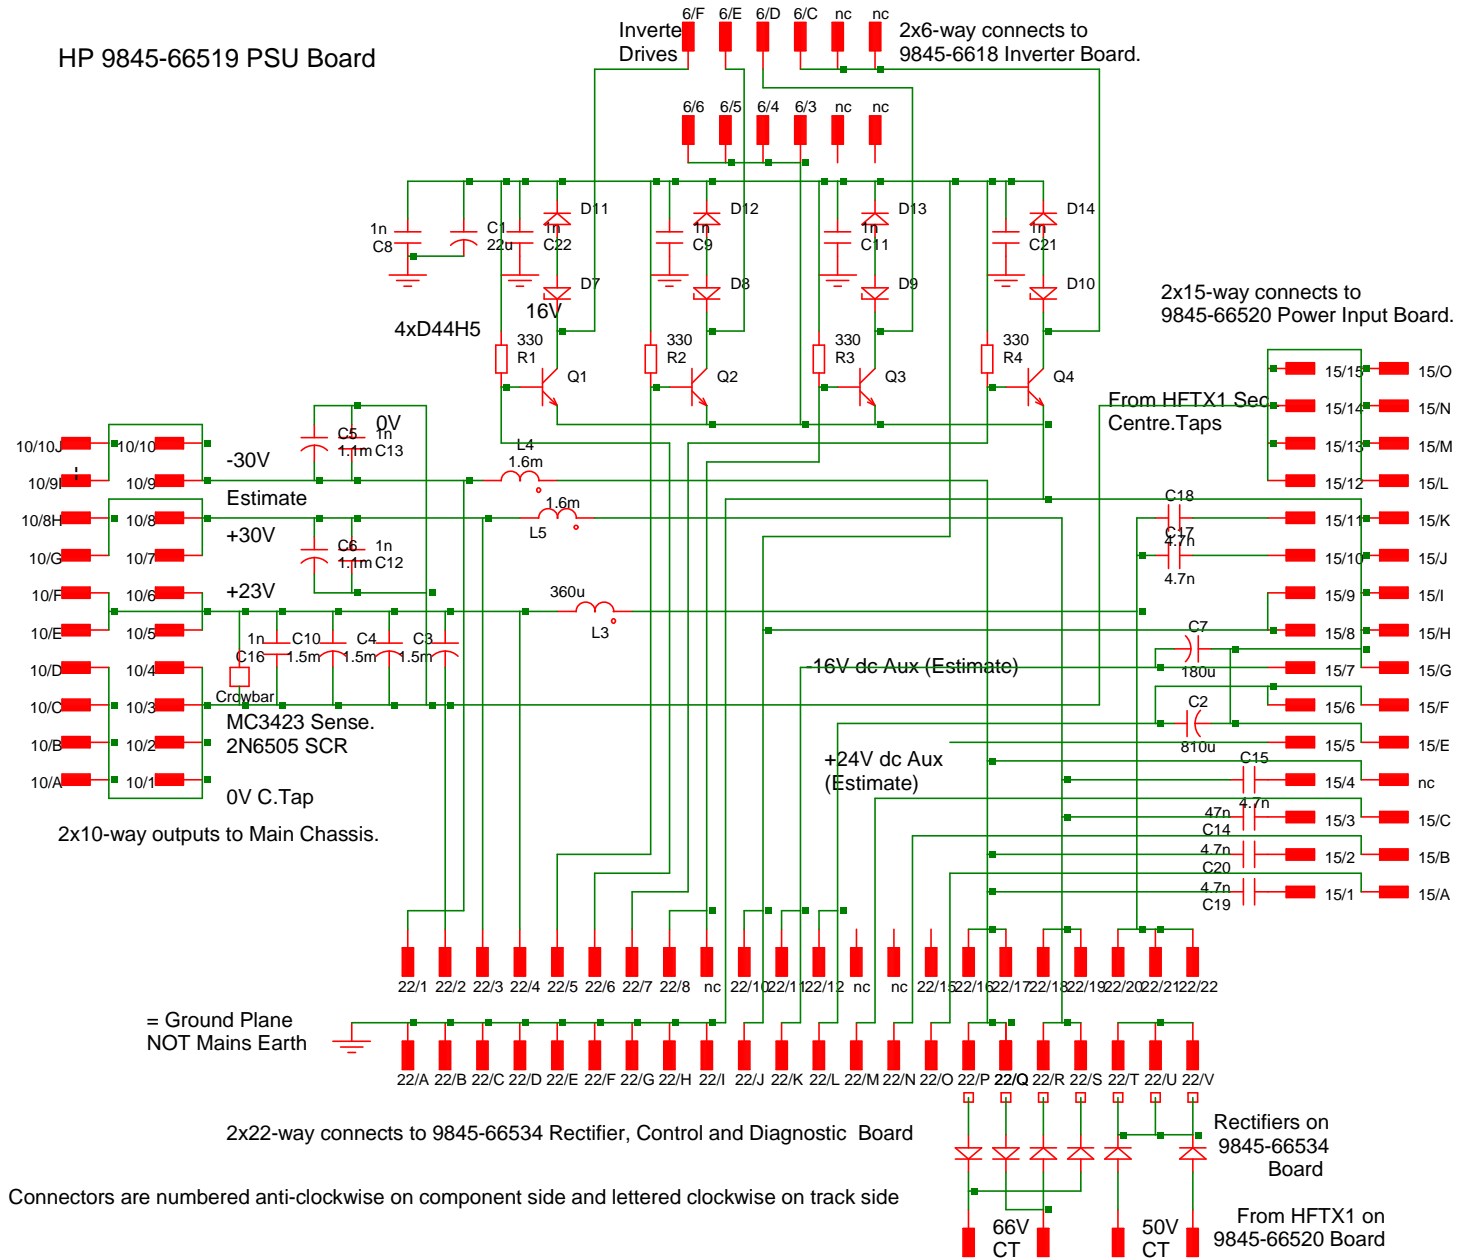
HP 9845-66519 PSU Board

Inverter Drives

6/F 6/E 6/D 6/C nc nc

2x6-way connects to 9845-6618 Inverter Board.

6/6 6/5 6/4 6/3 nc nc

1n C8

C1 22u

1n C22

D11

1n C9

D12

1n C11

D13

1n C21

D14

D7

D8

D9

D10

16V

4xD44H5

330 R1

Q1

330 R2

Q2

330 R3

Q3

330 R4

Q4

2x15-way connects to 9845-66520 Power Input Board.

From HFTX1 Sec Centre.Taps

15/15 15/O
15/14 15/N
15/13 15/M
15/12 15/L
15/11 15/K
15/10 15/J
15/9 15/I
15/8 15/H
15/7 15/G
15/6 15/F
15/5 15/E
15/4 nc
15/3 15/C
15/2 15/B
15/1 15/A

10/10J 10/10
10/9I 10/9
10/8H 10/8
10/G 10/7
10/F 10/6
10/E 10/5
10/D 10/4
10/C 10/3
10/B 10/2
10/A 10/1

0V

C5 1.1m

1n C13

-30V

L4 1.6m

Estimate

1.6m L5

+30V

C6 1.1m

1n C12

+23V

360u L3

1n C16

C10 1.5m

C4 1.5m

C3 1.5m

Crowbar

MC3423 Sense.

2N6505 SCR

0V C.Tap

2x10-way outputs to Main Chassis.

C18

C17 4.7n

4.7n

C7

180u

-16V dc Aux (Estimate)

C2

810u

+24V dc Aux (Estimate)

C15

4.7n

47n C14

4.7n C20

4.7n C19

22/1 22/2 22/3 22/4 22/5 22/6 22/7 22/8 nc 22/10 22/11 22/12 nc nc 22/15 22/16 22/17 22/18 22/19 22/20 22/21 22/22

= Ground Plane NOT Mains Earth

22/A 22/B 22/C 22/D 22/E 22/F 22/G 22/H 22/I 22/J 22/K 22/L 22/M 22/N 22/O 22/P 22/Q 22/R 22/S 22/T 22/U 22/V

2x22-way connects to 9845-66534 Rectifier, Control and Diagnostic Board

Rectifiers on 9845-66534 Board

Connectors are numbered anti-clockwise on component side and lettered clockwise on track side

66V CT

50V CT

From HFTX1 on 9845-66520 Board